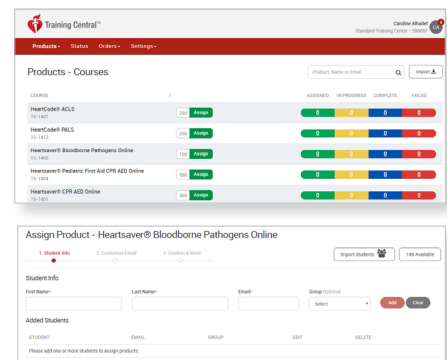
Training Central™

Caroline Alhadef
Standard Training Center - 586087

Products▾ Status Orders▾ Settings▾

Products - Courses

Product, Name or Email

Import

| COURSE | | ASSIGNED | IN PROGRESS | COMPLETE | FAILED |
|---|---|---|---|---|---|
| HeartCode® ACLS 15-1401 | 200 Assign | 0 | 0 | 0 | 0 |
| HeartCode® PALS 15-1412 | 200 Assign | 0 | 0 | 0 | 0 |
| Heartsaver® Bloodborne Pathogens Online 15-1405 | 150 Assign | 0 | 0 | 0 | 0 |
| Heartsaver® Pediatric First Aid CPR AED Online 15-1404 | 300 Assign | 0 | 0 | 0 | 0 |
| Heartsaver® CPR AED Online 15-1401 | 300 Assign | 0 | 0 | 0 | 0 |

Assign Product - Heartsaver® Bloodborne Pathogens Online

1. Student Info 2. Customize Email 3. Confirm & Send

Import Students

149 Available

Student Info

First Name*

Last Name*

Email*

Group Optional

Select

Add Clear

Added Students

| STUDENT | EMAIL | GROUP | EDIT | DELETE |
|---|---|---|---|---|
| Please add one or more students to assign products. | | | | |